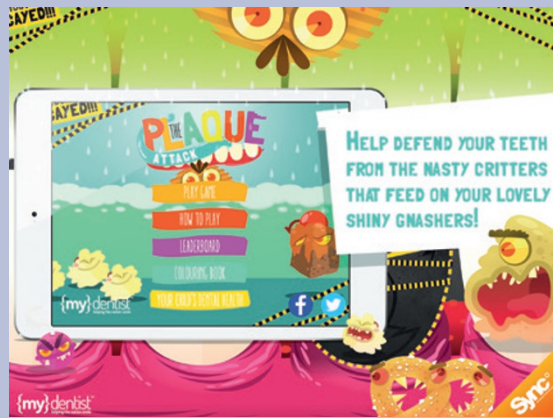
CAYED!!!

CAYED!!!

THE PLAQUE ATTACK

PLAY GAME

HOW TO PLAY

LEADERBOARD

COLOURING BOOK

YOUR CHILD'S DENTAL HEALTH

{my}dentist

HELP DEFEND YOUR TEETH FROM THE NASTY CRITTERS THAT FEED ON YOUR LOVELY SHINY GNASHERS!

{my}dentist

Sync